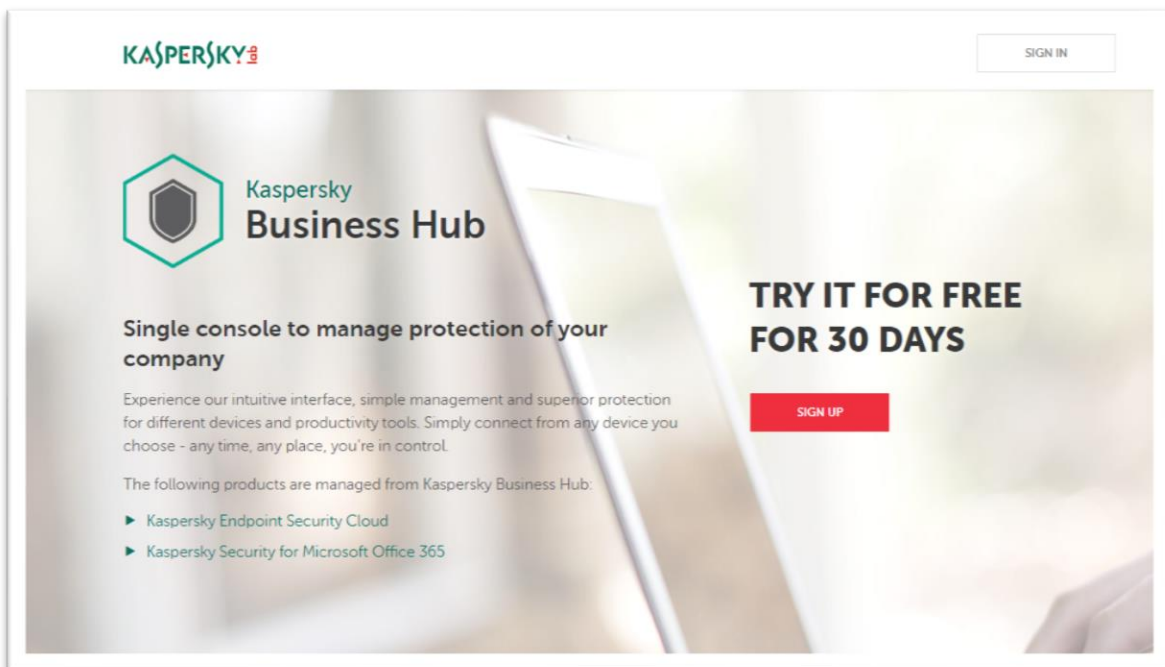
KASPERSKY lab

SIGN IN

Kaspersky
Business Hub

Single console to manage protection of your company

Experience our intuitive interface, simple management and superior protection for different devices and productivity tools. Simply connect from any device you choose - any time, any place, you're in control.

The following products are managed from Kaspersky Business Hub:

▶ Kaspersky Endpoint Security Cloud
▶ Kaspersky Security for Microsoft Office 365

TRY IT FOR FREE FOR 30 DAYS

SIGN UP